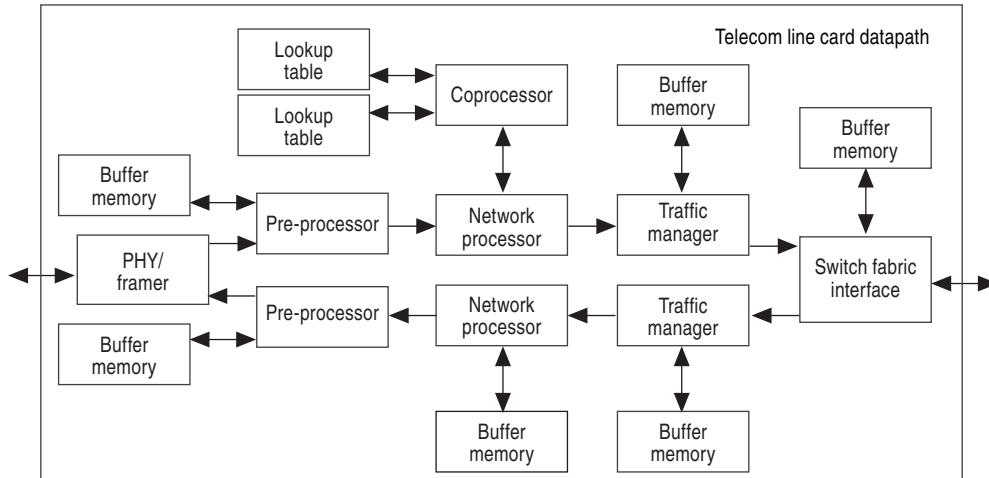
Telecom line card datapath

Lookup table

Lookup table

Coprocessor

Buffer memory

Buffer memory

Buffer memory

Pre-processor

Network processor

Traffic manager

PHY/ framer

Switch fabric interface

Pre-processor

Network processor

Traffic manager

Buffer memory

Buffer memory

Buffer memory